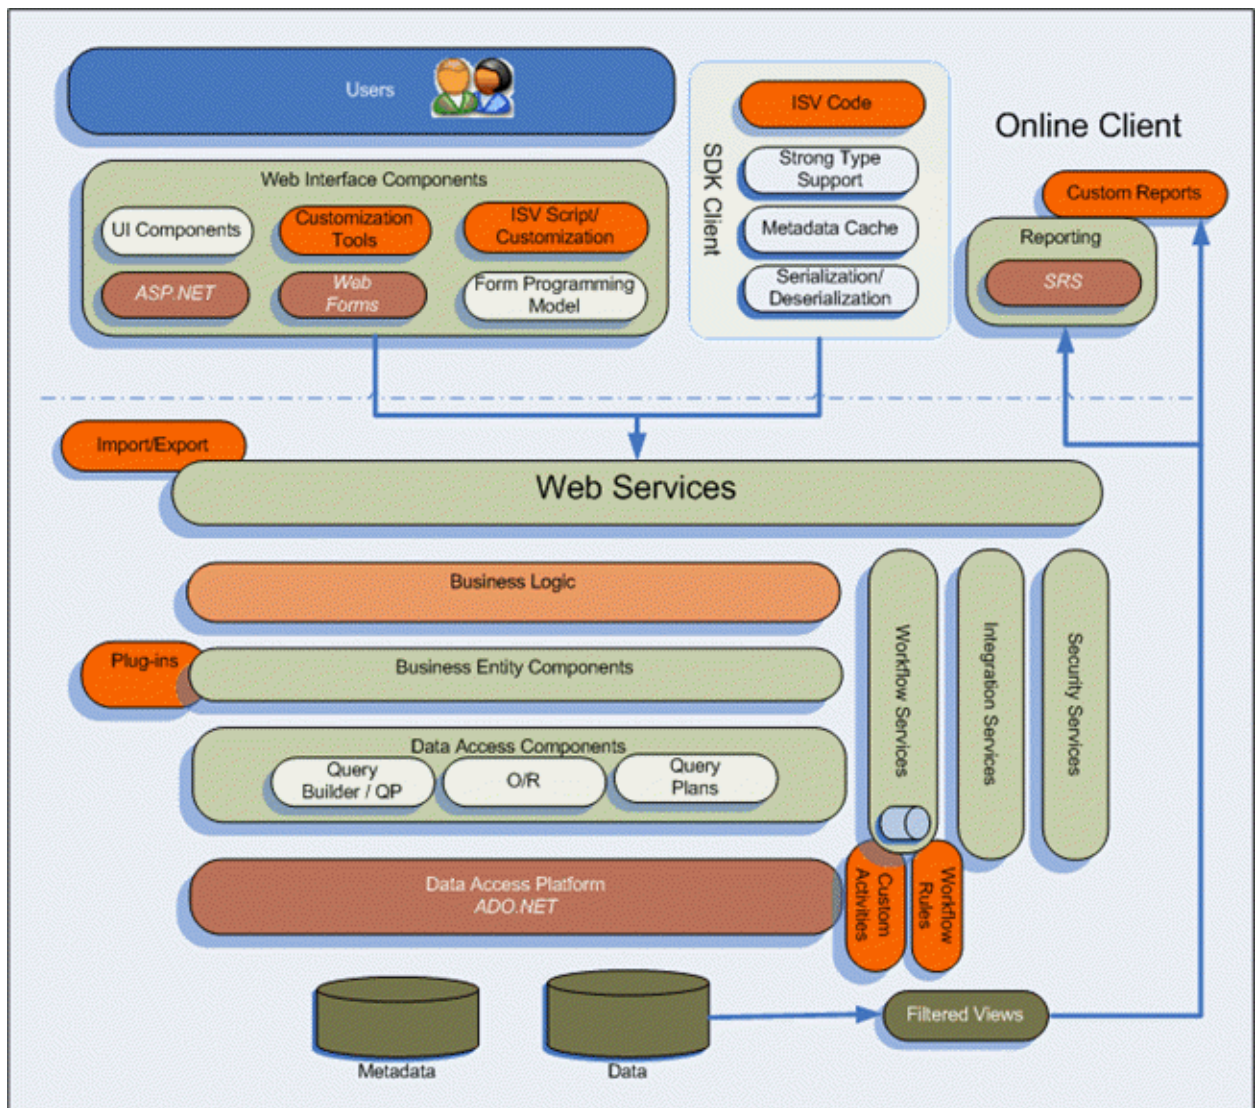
Users

Web Interface Components

UI Components

Customization Tools

ISV Script/ Customization

ASP.NET

Web Forms

Form Programming Model

SDK Client

ISV Code

Strong Type Support

Metadata Cache

Serialization/ Deserialization

Online Client

Custom Reports

Reporting

SRS

Import/Export

Web Services

Business Logic

Plug-ins

Business Entity Components

Data Access Components

Query Builder / QP

O/R

Query Plans

Workflow Services

Integration Services

Security Services

Data Access Platform
ADO.NET

Custom Activities

Workflow Rules

Metadata

Data

Filtered Views